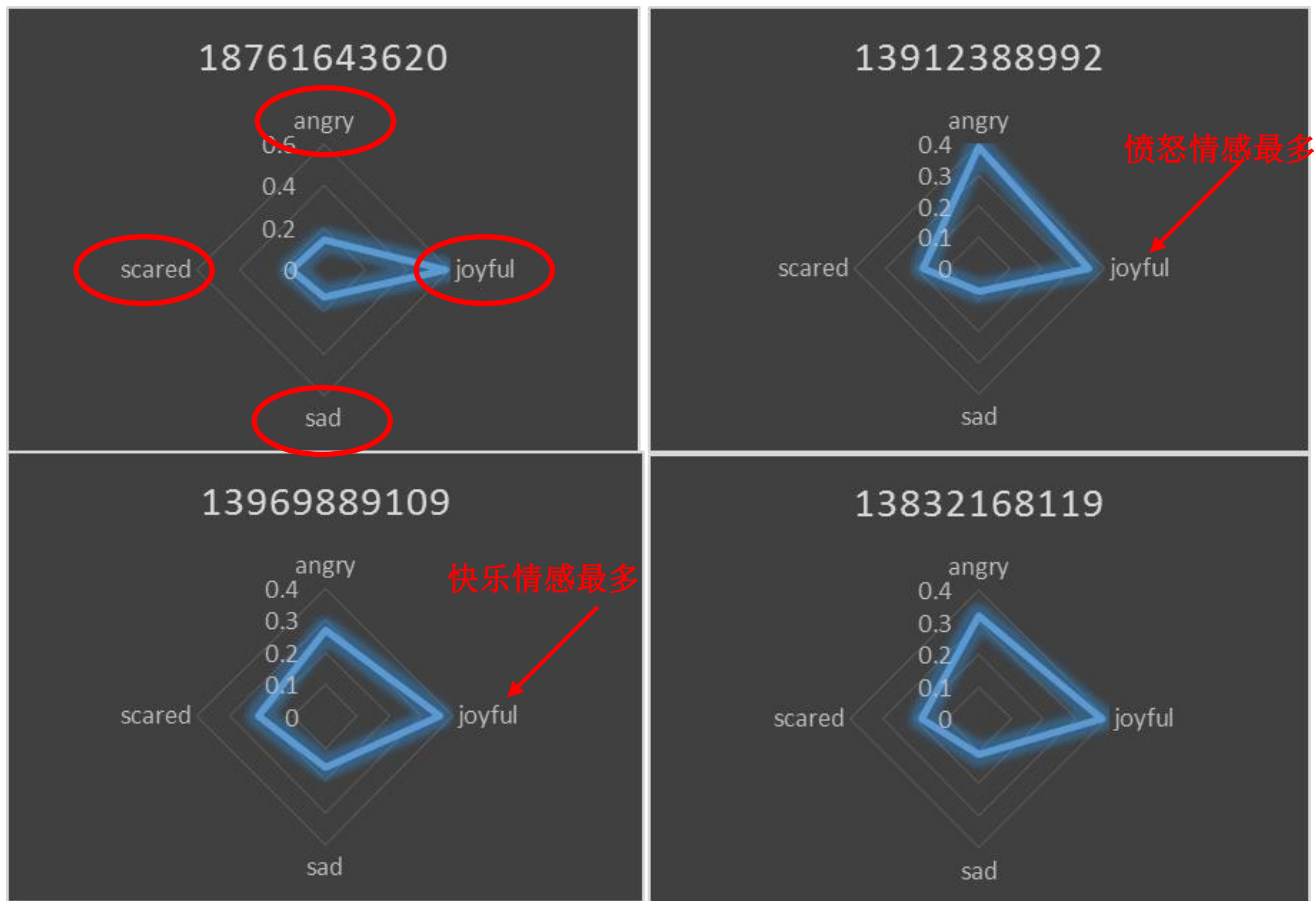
18761643620

angry

0.6

0.4

0.2

0

scared

joyful

sad

13912388992

angry

0.4

0.3

0.2

0.1

0

scared

joyful

sad

愤怒情感最多

13969889109

angry

0.4

0.3

0.2

0.1

0

scared

joyful

sad

快乐情感最多

13832168119

angry

0.4

0.3

0.2

0.1

0

scared

joyful

sad